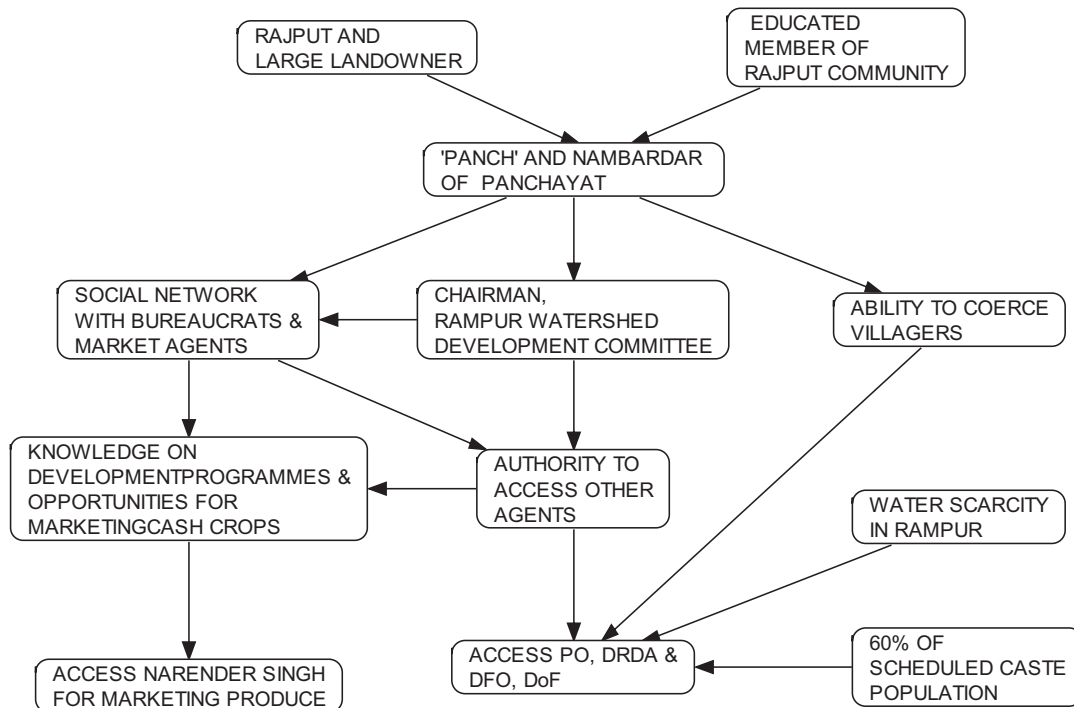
RAJPUT AND LARGE LANDOWNER

EDUCATED MEMBER OF RAJPUT COMMUNITY

'PANCH' AND NAMBARDAR OF PANCHAYAT

SOCIAL NETWORK WITH BUREAUCRATS & MARKET AGENTS

CHAIRMAN, RAMPUR WATERSHED DEVELOPMENT COMMITTEE

ABILITY TO COERCE VILLAGERS

KNOWLEDGE ON DEVELOPMENTPROGRAMMES & OPPORTUNITIES FOR MARKETINGCASH CROPS

AUTHORITY TO ACCESS OTHER AGENTS

WATER SCARCITY IN RAMPUR

ACCESS NARENDER SINGH FOR MARKETING PRODUCE

ACCESS PO, DRDA & DFO, DoF

60% OF SCHEDULED CASTE POPULATION